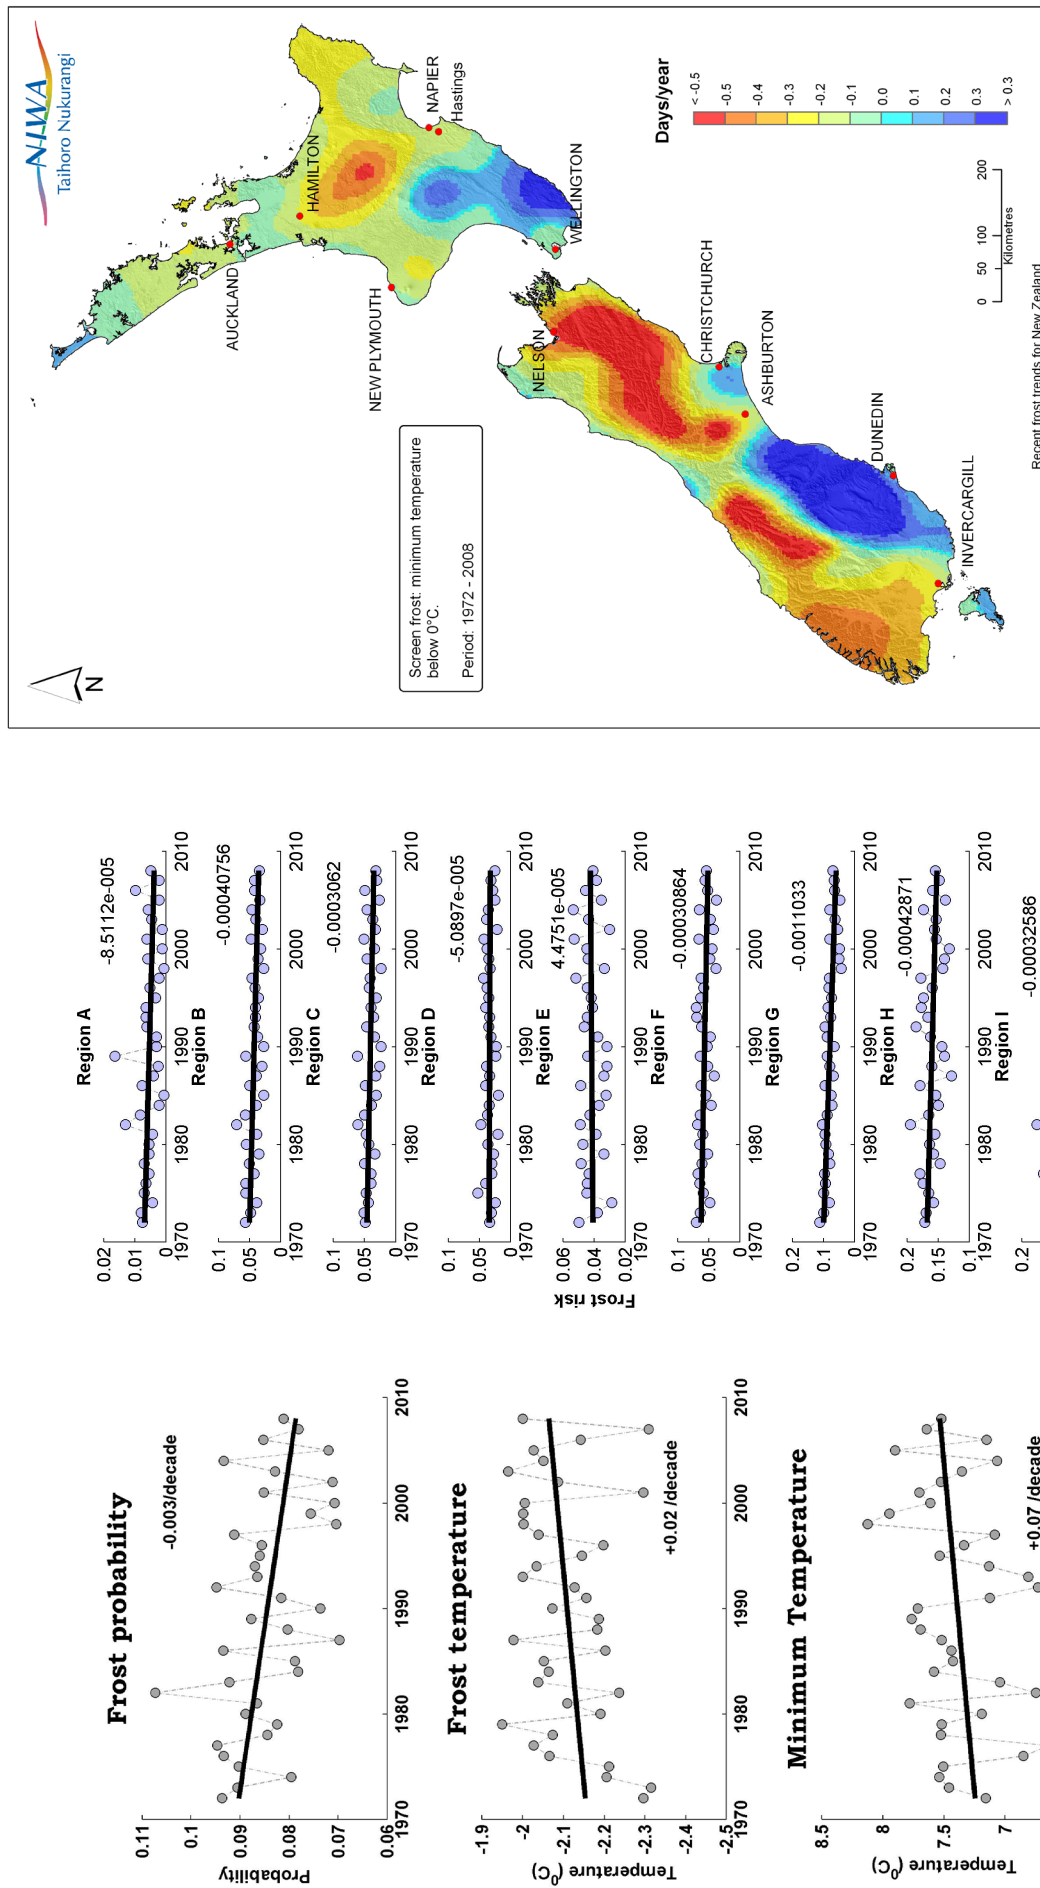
NIWA
Taihoro Nukurangi

Days/year
< -0.5
-0.5
-0.4
-0.3
-0.2
-0.1
0.0
0.1
0.2
0.3
> 0.3

0 50 100 200
Kilometres

N

AUCKLAND
HAMILTON
NAPIER
Hastings
NEW PLYMOUTH
WELLINGTON
NELSON
CHRISTCHURCH
ASHBURTON
DUNEDIN
INVERCARGILL

Screen frost: minimum temperature below 0°C.

Period: 1972 - 2008

Recent frost trends for New Zealand

Region A
-8.5112e-005
0.02
0.01
0
1970 1980 1990 2000 2010

Region B
-0.00040756
0.1
0.05
0
1970 1980 1990 2000 2010

Region C
-0.0003062
0.1
0.05
0
1970 1980 1990 2000 2010

Region D
-5.0897e-005
0.1
0.05
0
1970 1980 1990 2000 2010

Region E
4.4751e-005
0.06
0.04
0.02
1970 1980 1990 2000 2010

Frost risk

Region F
-0.00030864
0.1
0.05
0
1970 1980 1990 2000 2010

Region G
-0.0011033
0.2
0.1
0
1970 1980 1990 2000 2010

Region H
-0.00042871
0.2
0.15
0.1
1970 1980 1990 2000 2010

Region I
-0.00032586
0.2

Frost probability
-0.003/decade
Probability
0.11
0.1
0.09
0.08
0.07
0.06
1970 1980 1990 2000 2010

Frost temperature
+0.02 /decade
Temperature ($^0$C)
-1.9
-2
-2.1
-2.2
-2.3
-2.4
-2.5
1970 1980 1990 2000 2010

Minimum Temperature
+0.07 /decade
Temperature ($^0$C)
8.5
8
7.5
7